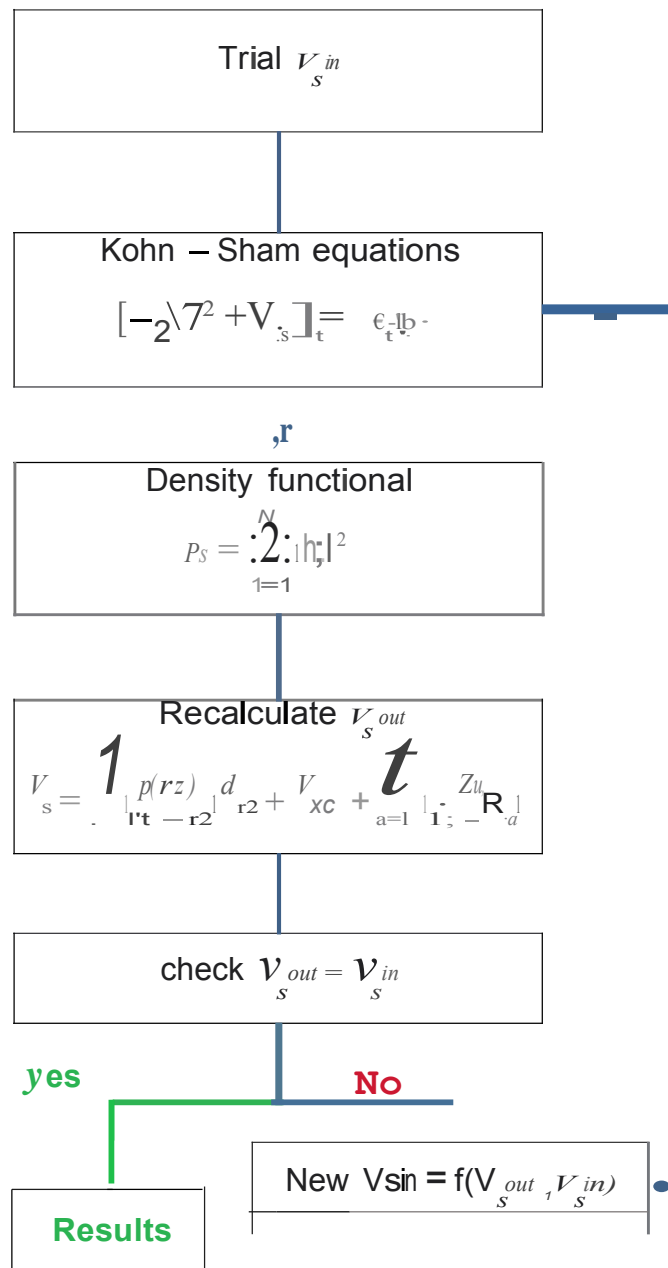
Trial $V_s^{in}$

Kohn – Sham equations

[–$_2$\7$^2$ +V$_{:s}$]$_t$= $\epsilon_t$-lb -

,r

Density functional

$P_S$ = :2: $_{1=1}^{N}$ |h;|$^2$

Recalculate $V_s^{out}$

$V_s$ = 1 $\frac{p(rz)}{|r'-r2|}$ $d_{r2}$ + $V_{xc}$ + t$_{a=1}$ $\frac{Zu}{|1;-R_a|}$

check $v_s^{out} = v_s^{in}$

yes

No

New Vsin = f($V_s^{out}$ , $V_s^{in}$)

Results